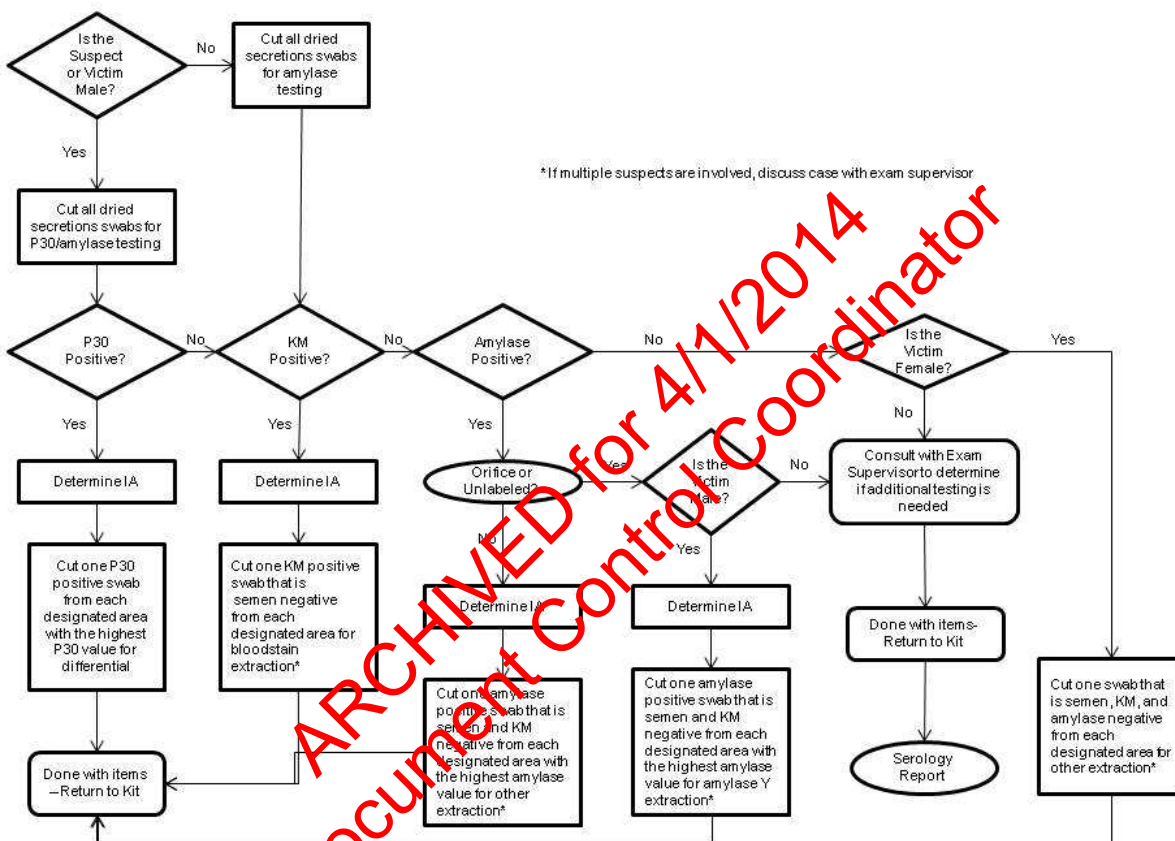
Is the Suspect or Victim Male?

No

Cut all dried secretions swabs for amylase testing

Yes

Cut all dried secretions swabs for P30/amylase testing

*If multiple suspects are involved, discuss case with exam supervisor

P30 Positive?

No

KM Positive?

No

Amylase Positive?

No

Is the Victim Female?

Yes

Yes

Yes

Yes

No

Determine IA

Determine IA

Orifice or Unlabeled?

Yes

Is the Victim Male?

No

Consult with Exam Supervisor to determine if additional testing is needed

No

Yes

Cut one P30 positive swab from each designated area with the highest P30 value for differential

Cut one KM positive swab that is semen negative from each designated area for bloodstain extraction*

Determine IA

Determine IA

Done with items-Return to Kit

Cut one amylase positive swab that is semen and KM negative from each designated area with the highest amylase value for other extraction*

Cut one amylase positive swab that is semen and KM negative from each designated area with the highest amylase value for amylase Y extraction*

Cut one swab that is semen, KM, and amylase negative from each designated area for other extraction*

Done with items –Return to Kit

Serology Report

ARCHIVED for 4/1/2014
Document Control Coordinator